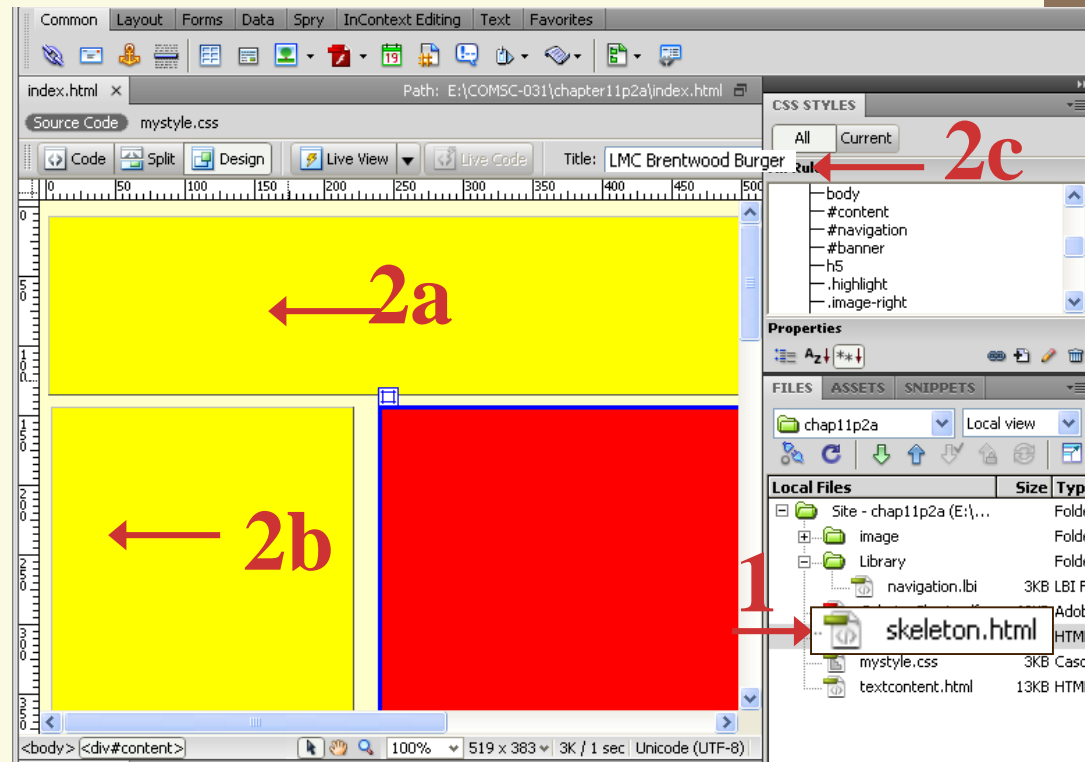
Common Layout Forms Data Spry InContext Editing Text Favorites

index.html × Path: E:\COMSC-031\chapter11p2a\index.html

Source Code mystyle.css

Code Split Design Live View Live Code Title: LMC Brentwood Burger

0 50 100 150 200 250 300 350 400 450 500

2a

2b

CSS STYLES

All Current

2c

All Rul

body
#content
#navigation
#banner
h5
.highlight
.image-right

Properties

FILES ASSETS SNIPPETS

chap11p2a Local view

| Local Files | Size | Typ |
|---|---|---|
| Site - chap11p2a (E:\... | | Folde |
| image | | Folde |
| Library | | Folde |
| navigation.lbi | 3KB | LBI F |
| | | Adob |
| skeleton.html | | HTM |
| mystyle.css | 3KB | Casc |
| textcontent.html | 13KB | HTM |

1

<body> <div#content> 100% 519 x 383 3K / 1 sec Unicode (UTF-8)